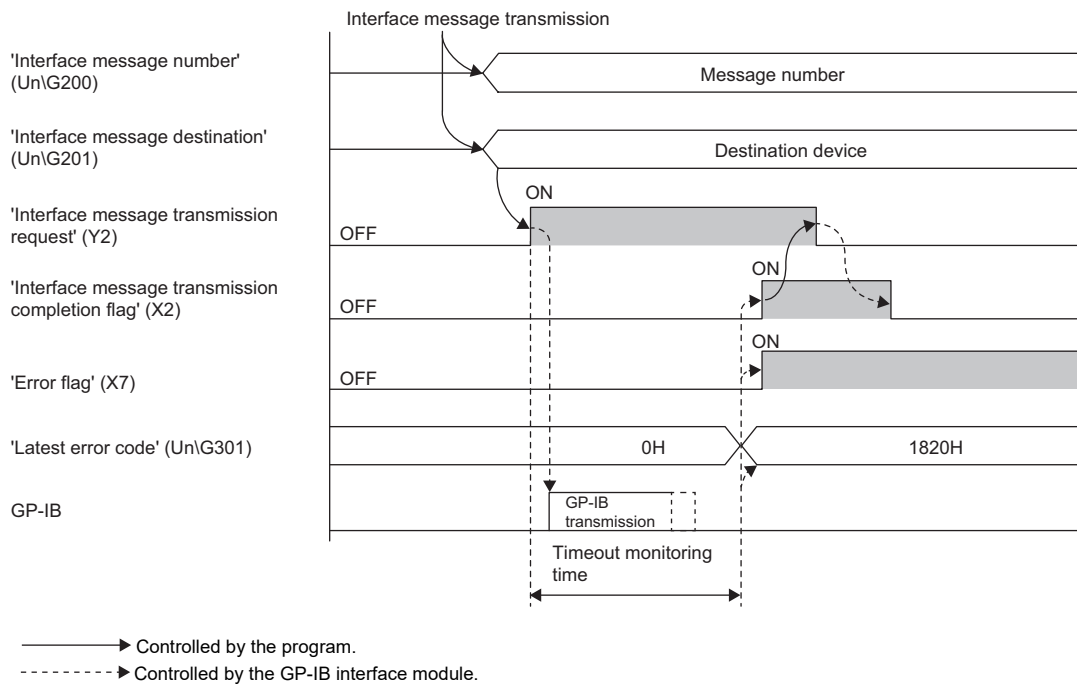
Interface message transmission

'Interface message number' (Un\G200)

Message number

'Interface message destination' (Un\G201)

Destination device

'Interface message transmission request' (Y2)

ON

OFF

'Interface message transmission completion flag' (X2)

ON

OFF

'Error flag' (X7)

ON

OFF

'Latest error code' (Un\G301)

0H

1820H

GP-IB

GP-IB transmission

Timeout monitoring time

Controlled by the program.

Controlled by the GP-IB interface module.